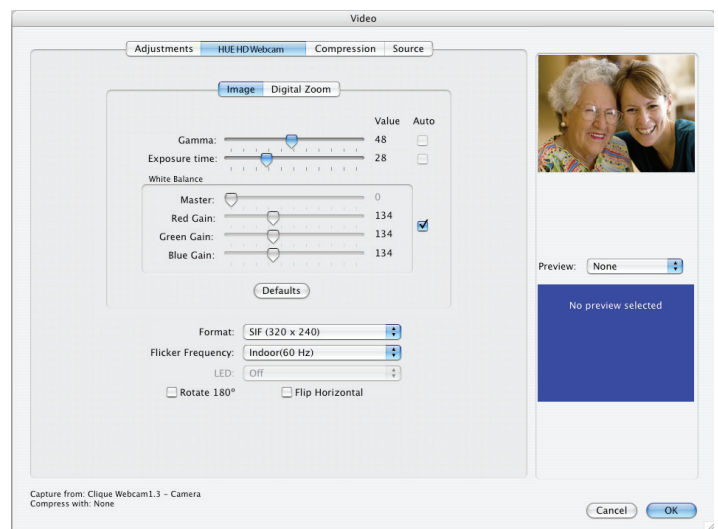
Video

Adjustments | HUE HD Webcam | Compression | Source

Image | Digital Zoom

Value Auto

Gamma: 48

Exposure time: 28

White Balance

Master: 0

Red Gain: 134

Green Gain: 134

Blue Gain: 134

Defaults

Format: SIF (320 x 240)

Flicker Frequency: Indoor(60 Hz)

LED: Off

Rotate 180°

Flip Horizontal

Preview: None

No preview selected

Capture from: Clique Webcam1.3 - Camera
Compress with: None

Cancel

OK